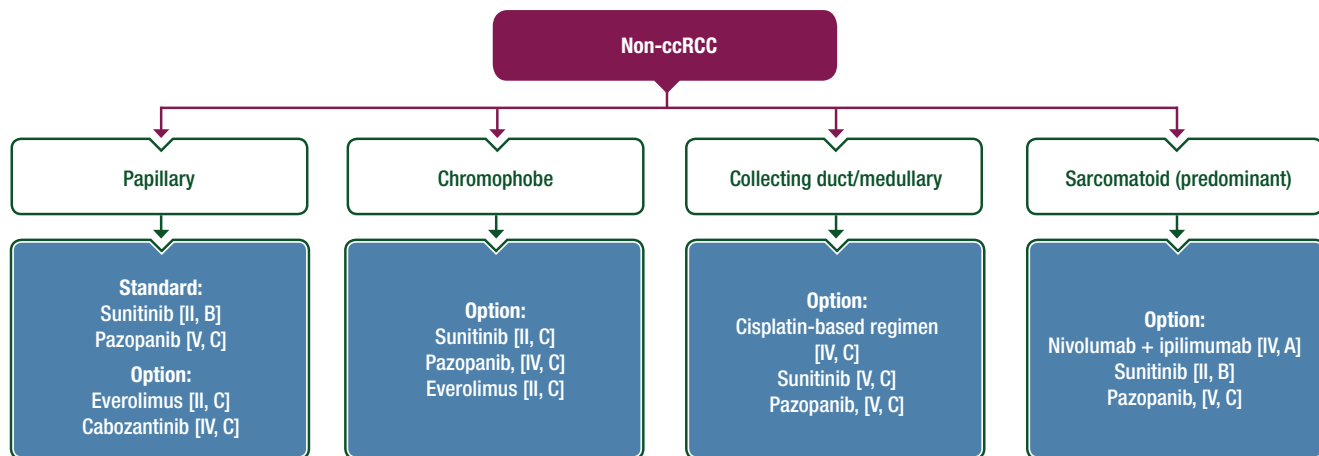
Non-ccRCC

Papillary

Standard:
Sunitinib [II, B]
Pazopanib [V, C]
Option:
Everolimus [II, C]
Cabozantinib [IV, C]

Chromophobe

Option:
Sunitinib [II, C]
Pazopanib, [IV, C]
Everolimus [II, C]

Collecting duct/medullary

Option:
Cisplatin-based regimen [IV, C]
Sunitinib [V, C]
Pazopanib, [V, C]

Sarcomatoid (predominant)

Option:
Nivolumab + ipilimumab [IV, A]
Sunitinib [II, B]
Pazopanib, [V, C]